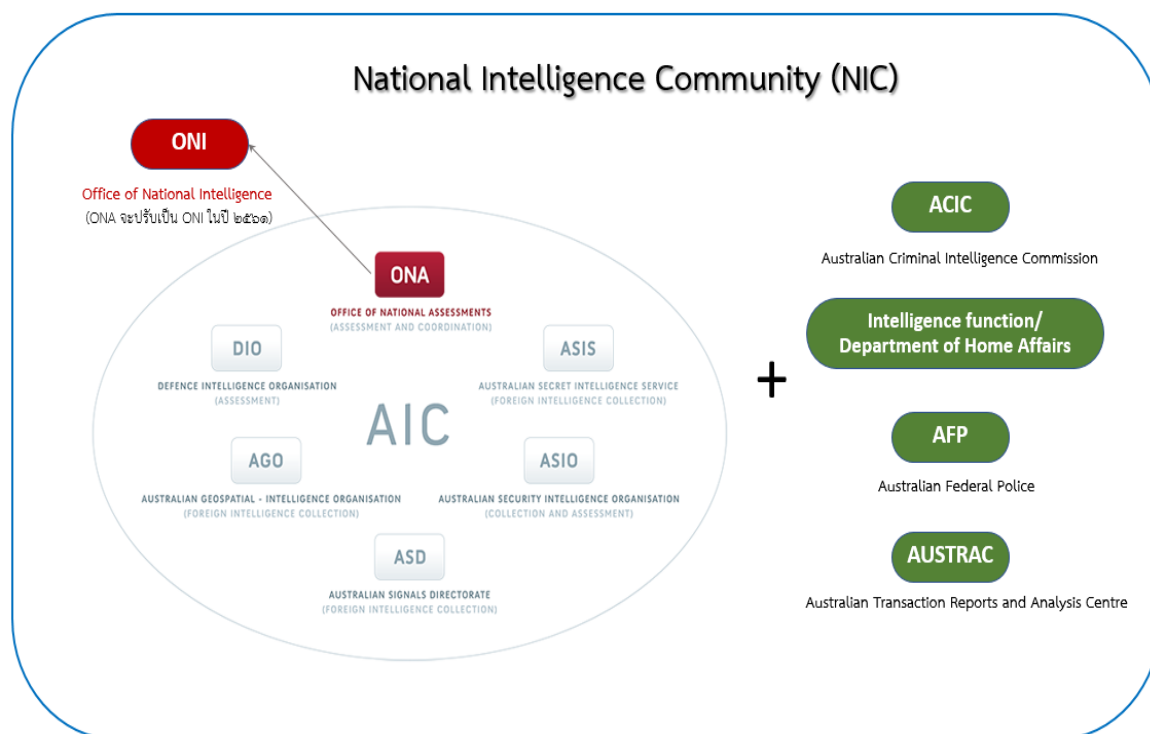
National Intelligence Community (NIC)

ONI

Office of National Intelligence
(ONA จะปรับเป็น ONI ในปี ๒๕๖๑)

ONA
OFFICE OF NATIONAL ASSESSMENTS
(ASSESSMENT AND COORDINATION)

DIO
DEFENCE INTELLIGENCE ORGANISATION
(ASSESSMENT)

ASIS
AUSTRALIAN SECRET INTELLIGENCE SERVICE
(FOREIGN INTELLIGENCE COLLECTION)

AIC

AGO
AUSTRALIAN GEOSPATIAL - INTELLIGENCE ORGANISATION
(FOREIGN INTELLIGENCE COLLECTION)

ASIO
AUSTRALIAN SECURITY INTELLIGENCE ORGANISATION
(COLLECTION AND ASSESSMENT)

ASD
AUSTRALIAN SIGNALS DIRECTORATE
(FOREIGN INTELLIGENCE COLLECTION)

+

ACIC
Australian Criminal Intelligence Commission

Intelligence function/
Department of Home Affairs

AFP
Australian Federal Police

AUSTRAC
Australian Transaction Reports and Analysis Centre